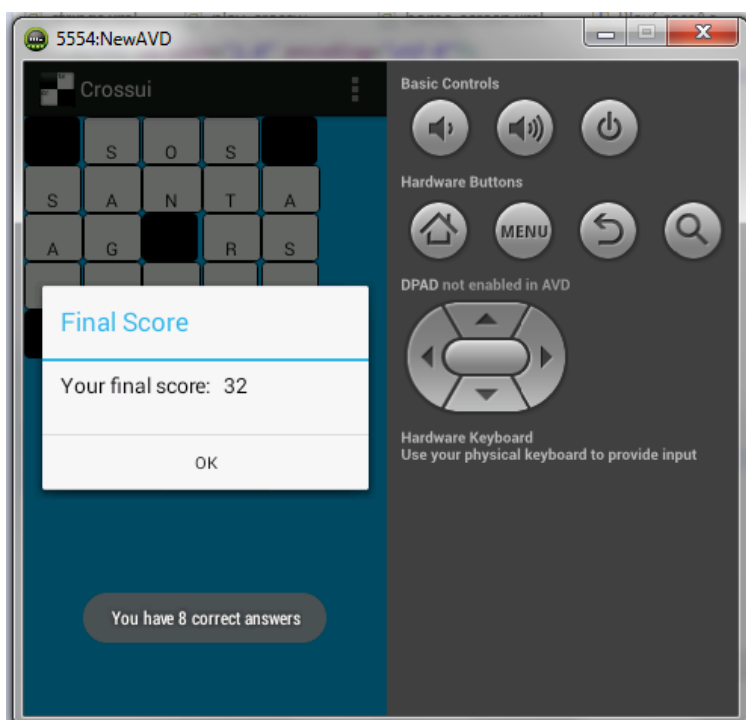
5554:NewAVD

Crossui

| | S | O | S | |
|---|---|---|---|---|
| S | A | N | T | A |
| A | G | | R | S |

Final Score

Your final score: 32

OK

You have 8 correct answers

Basic Controls

Hardware Buttons

MENU

DPAD not enabled in AVD

Hardware Keyboard
Use your physical keyboard to provide input